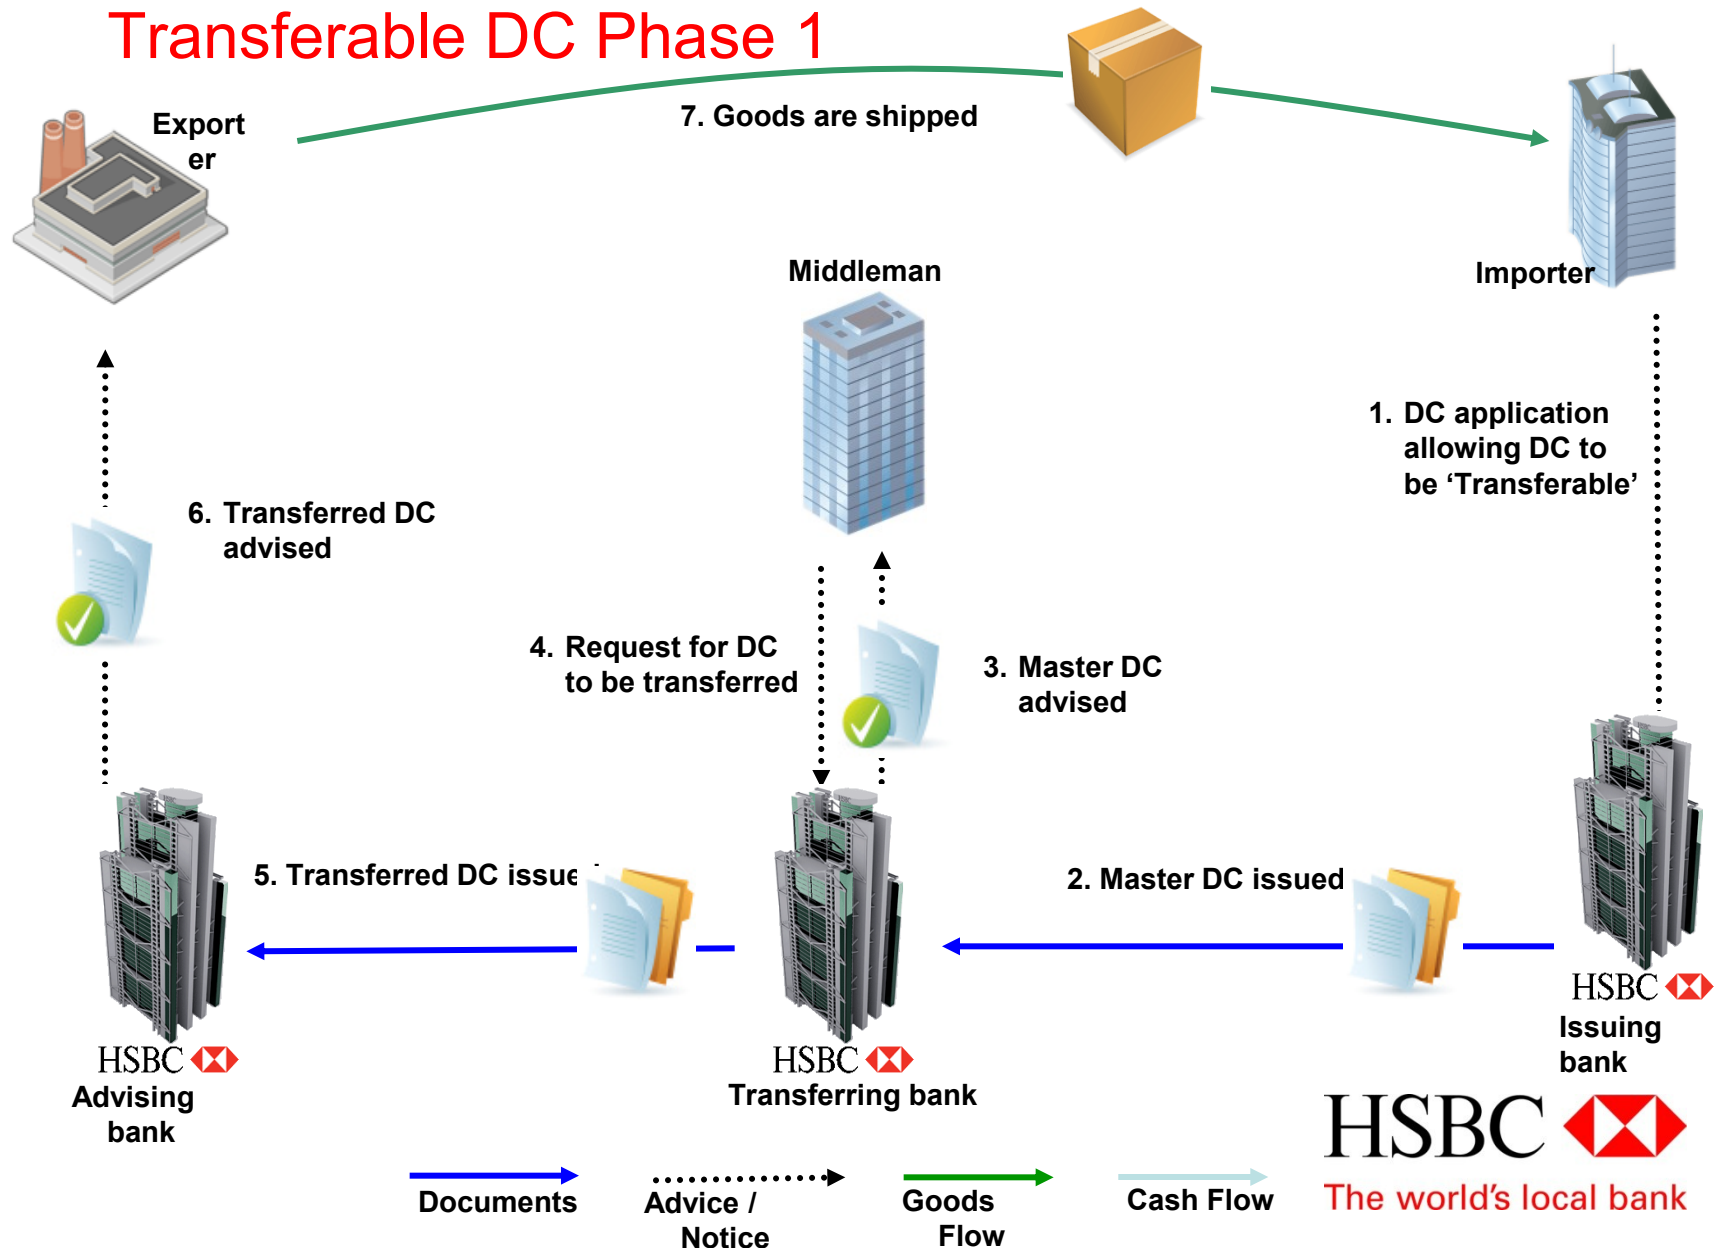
Transferable DC Phase 1

Exporter

7. Goods are shipped

Importer

Middleman

1. DC application allowing DC to be ‘Transferable’

6. Transferred DC advised

4. Request for DC to be transferred

3. Master DC advised

5. Transferred DC issue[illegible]

2. Master DC issued

HSBC
Advising bank

HSBC
Transferring bank

HSBC
Issuing bank

HSBC
The world’s local bank

Documents

Advice / Notice

Goods Flow

Cash Flow